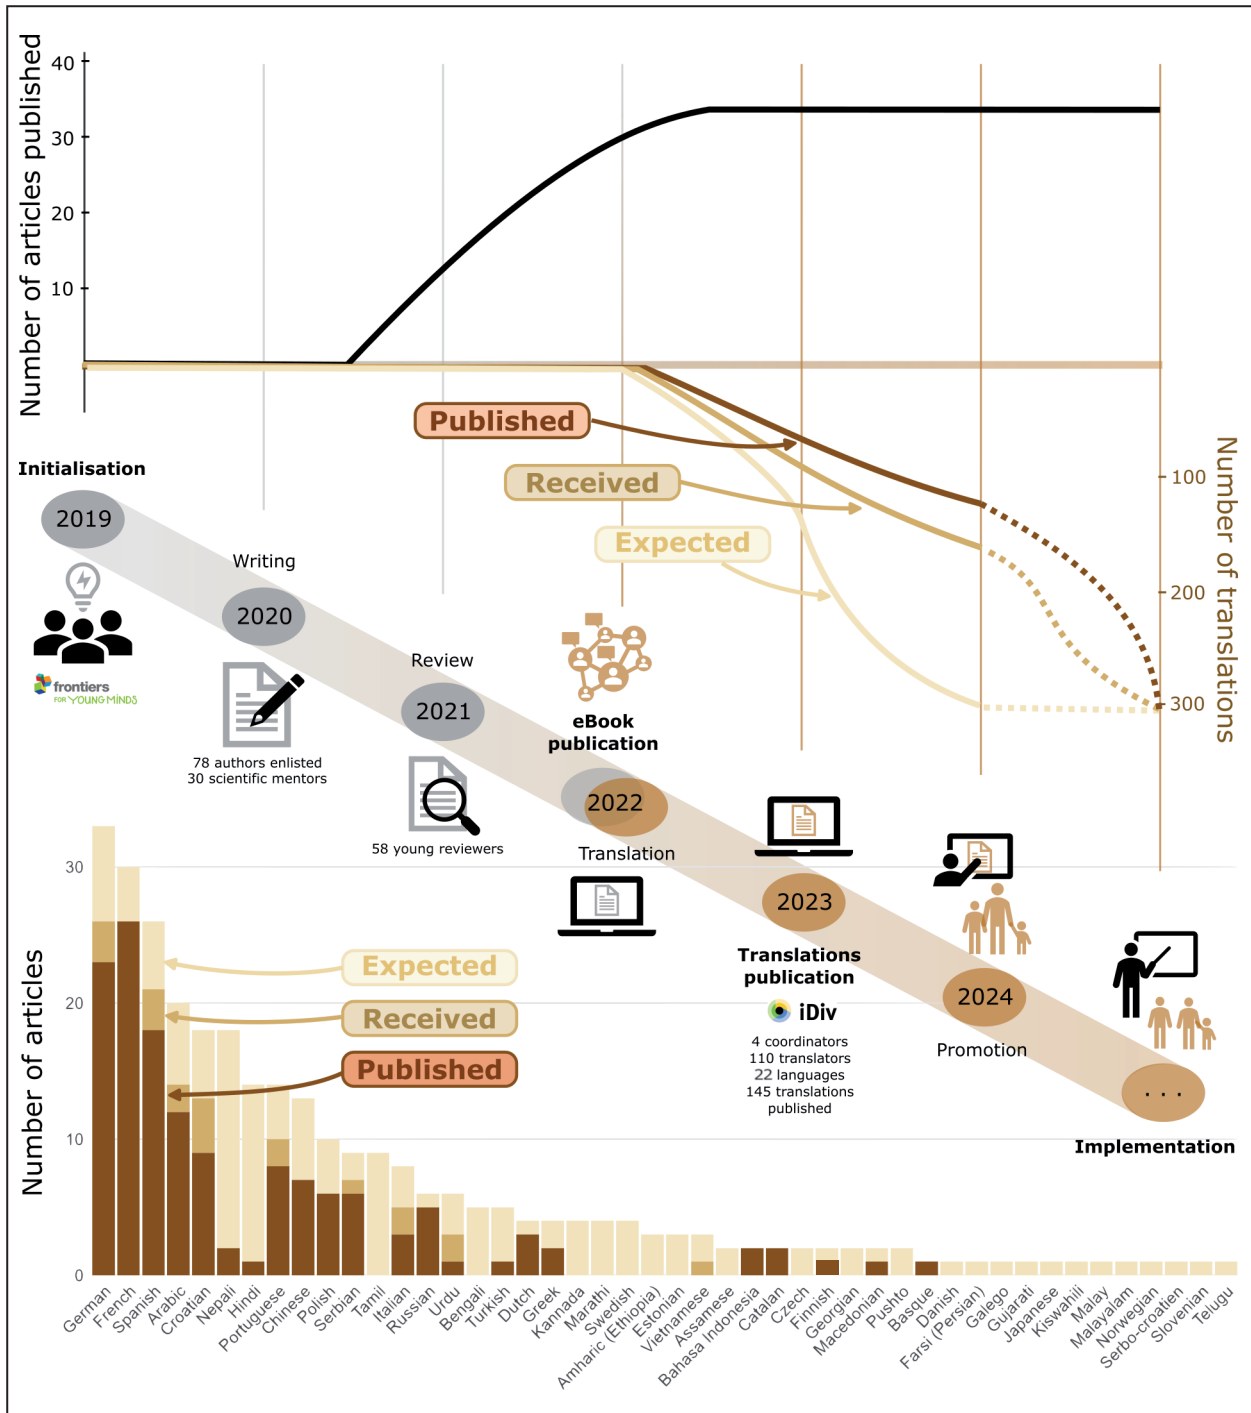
Number of articles published

40
30
20
10

Published
Received
Expected

Number of translations
100
200
300

Initialisation
2019
frontiers FOR YOUNG MINDS

Writing
2020
78 authors enlisted
30 scientific mentors

Review
2021
58 young reviewers

eBook publication
2022
Translation

2023
Translations publication
iDiv
4 coordinators
110 translators
22 languages
145 translations published

2024
Promotion

...
Implementation

Number of articles
30
20
10
0

Expected
Received
Published

German, French, Spanish, Arabic, Croatian, Nepali, Hindi, Portuguese, Chinese, Polish, Serbian, Tamil, Italian, Russian, Urdu, Bengali, Turkish, Dutch, Greek, Kannada, Marathi, Swedish, Amharic (Ethiopia), Estonian, Vietnamese, Assamese, Bahasa Indonesia, Catalan, Czech, Finnish, Georgian, Macedonian, Pushto, Basque, Danish, Farsi (Persian), Galego, Gujarati, Japanese, Kiswahili, Malay, Malayalam, Norwegian, Serbo-croatien, Slovenian, Telugu